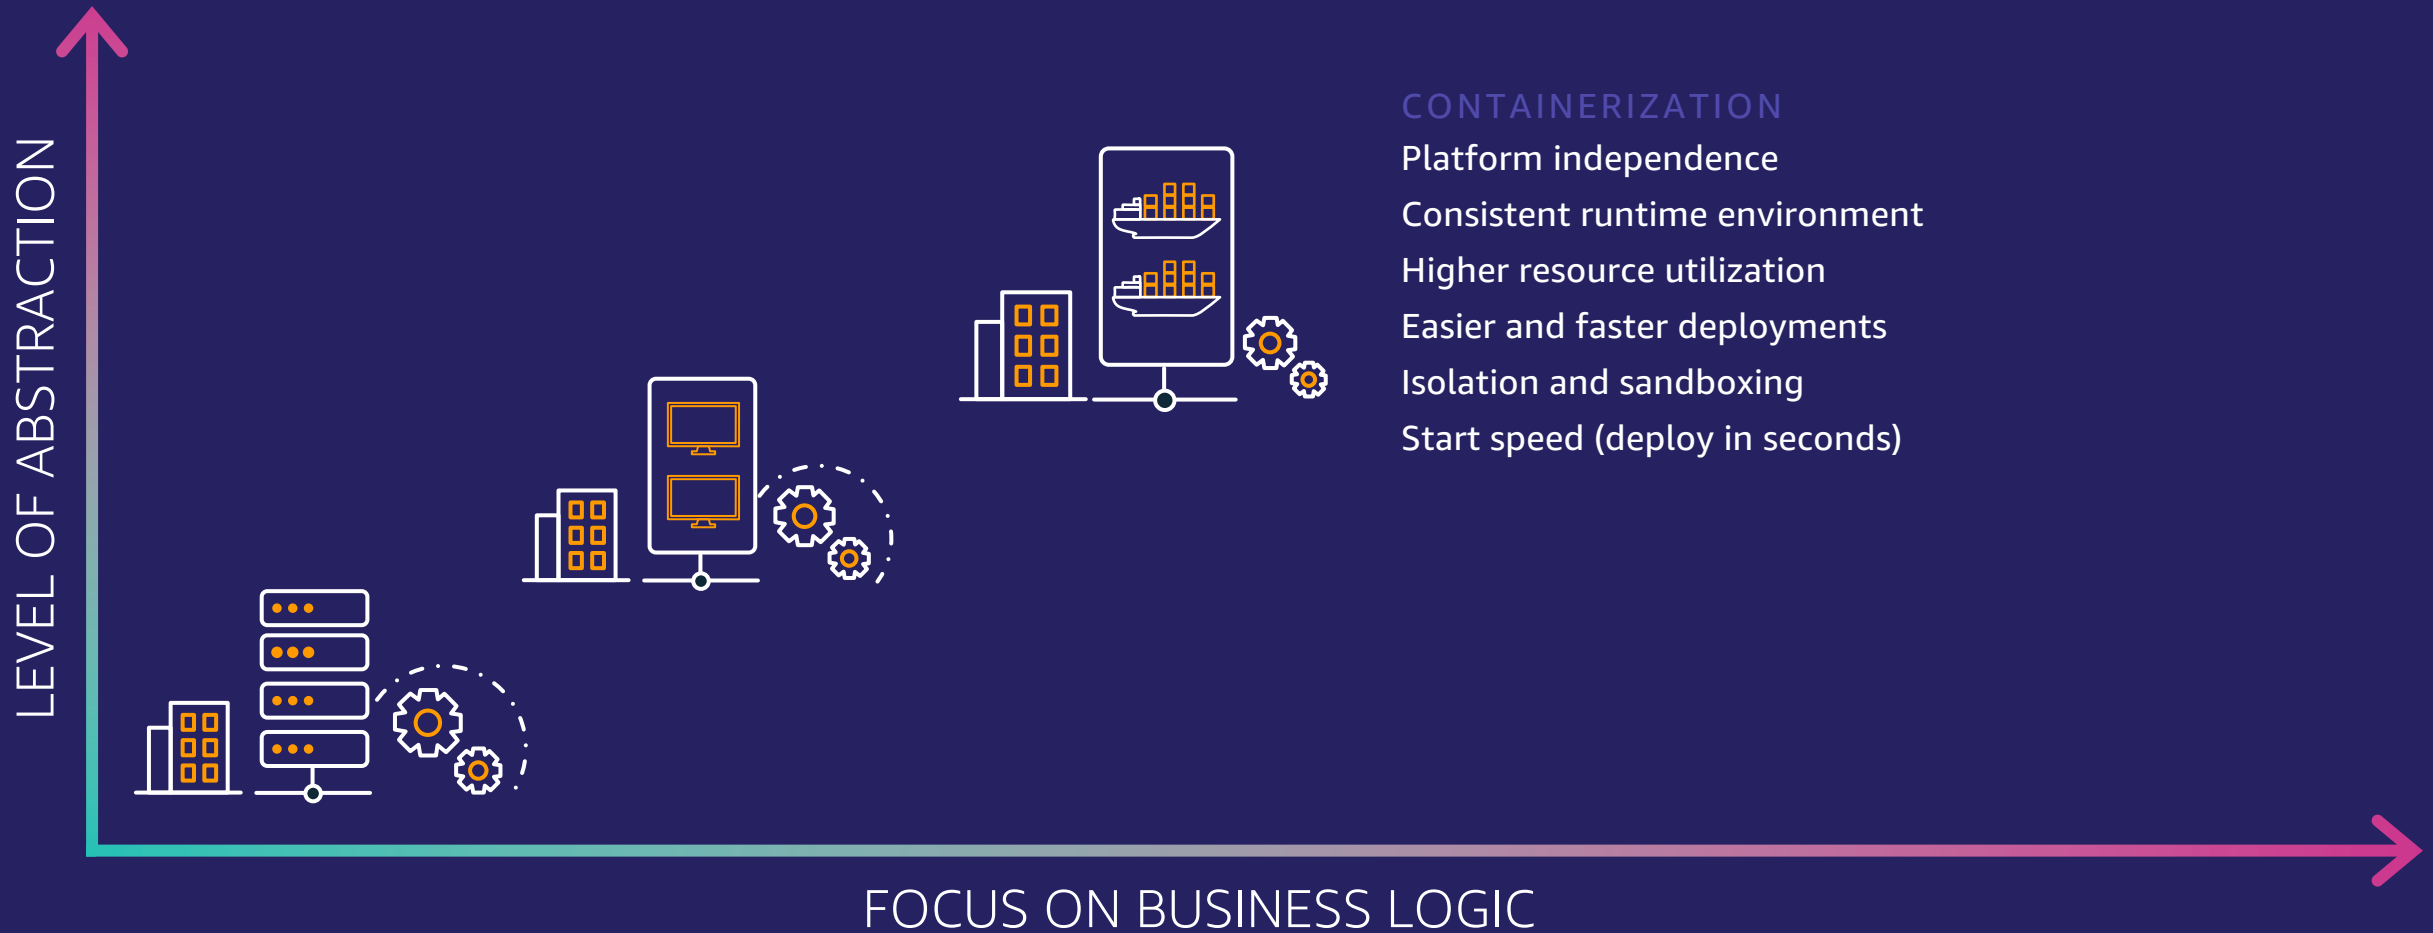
LEVEL OF ABSTRACTION

CONTAINERIZATION
Platform independence
Consistent runtime environment
Higher resource utilization
Easier and faster deployments
Isolation and sandboxing
Start speed (deploy in seconds)

FOCUS ON BUSINESS LOGIC